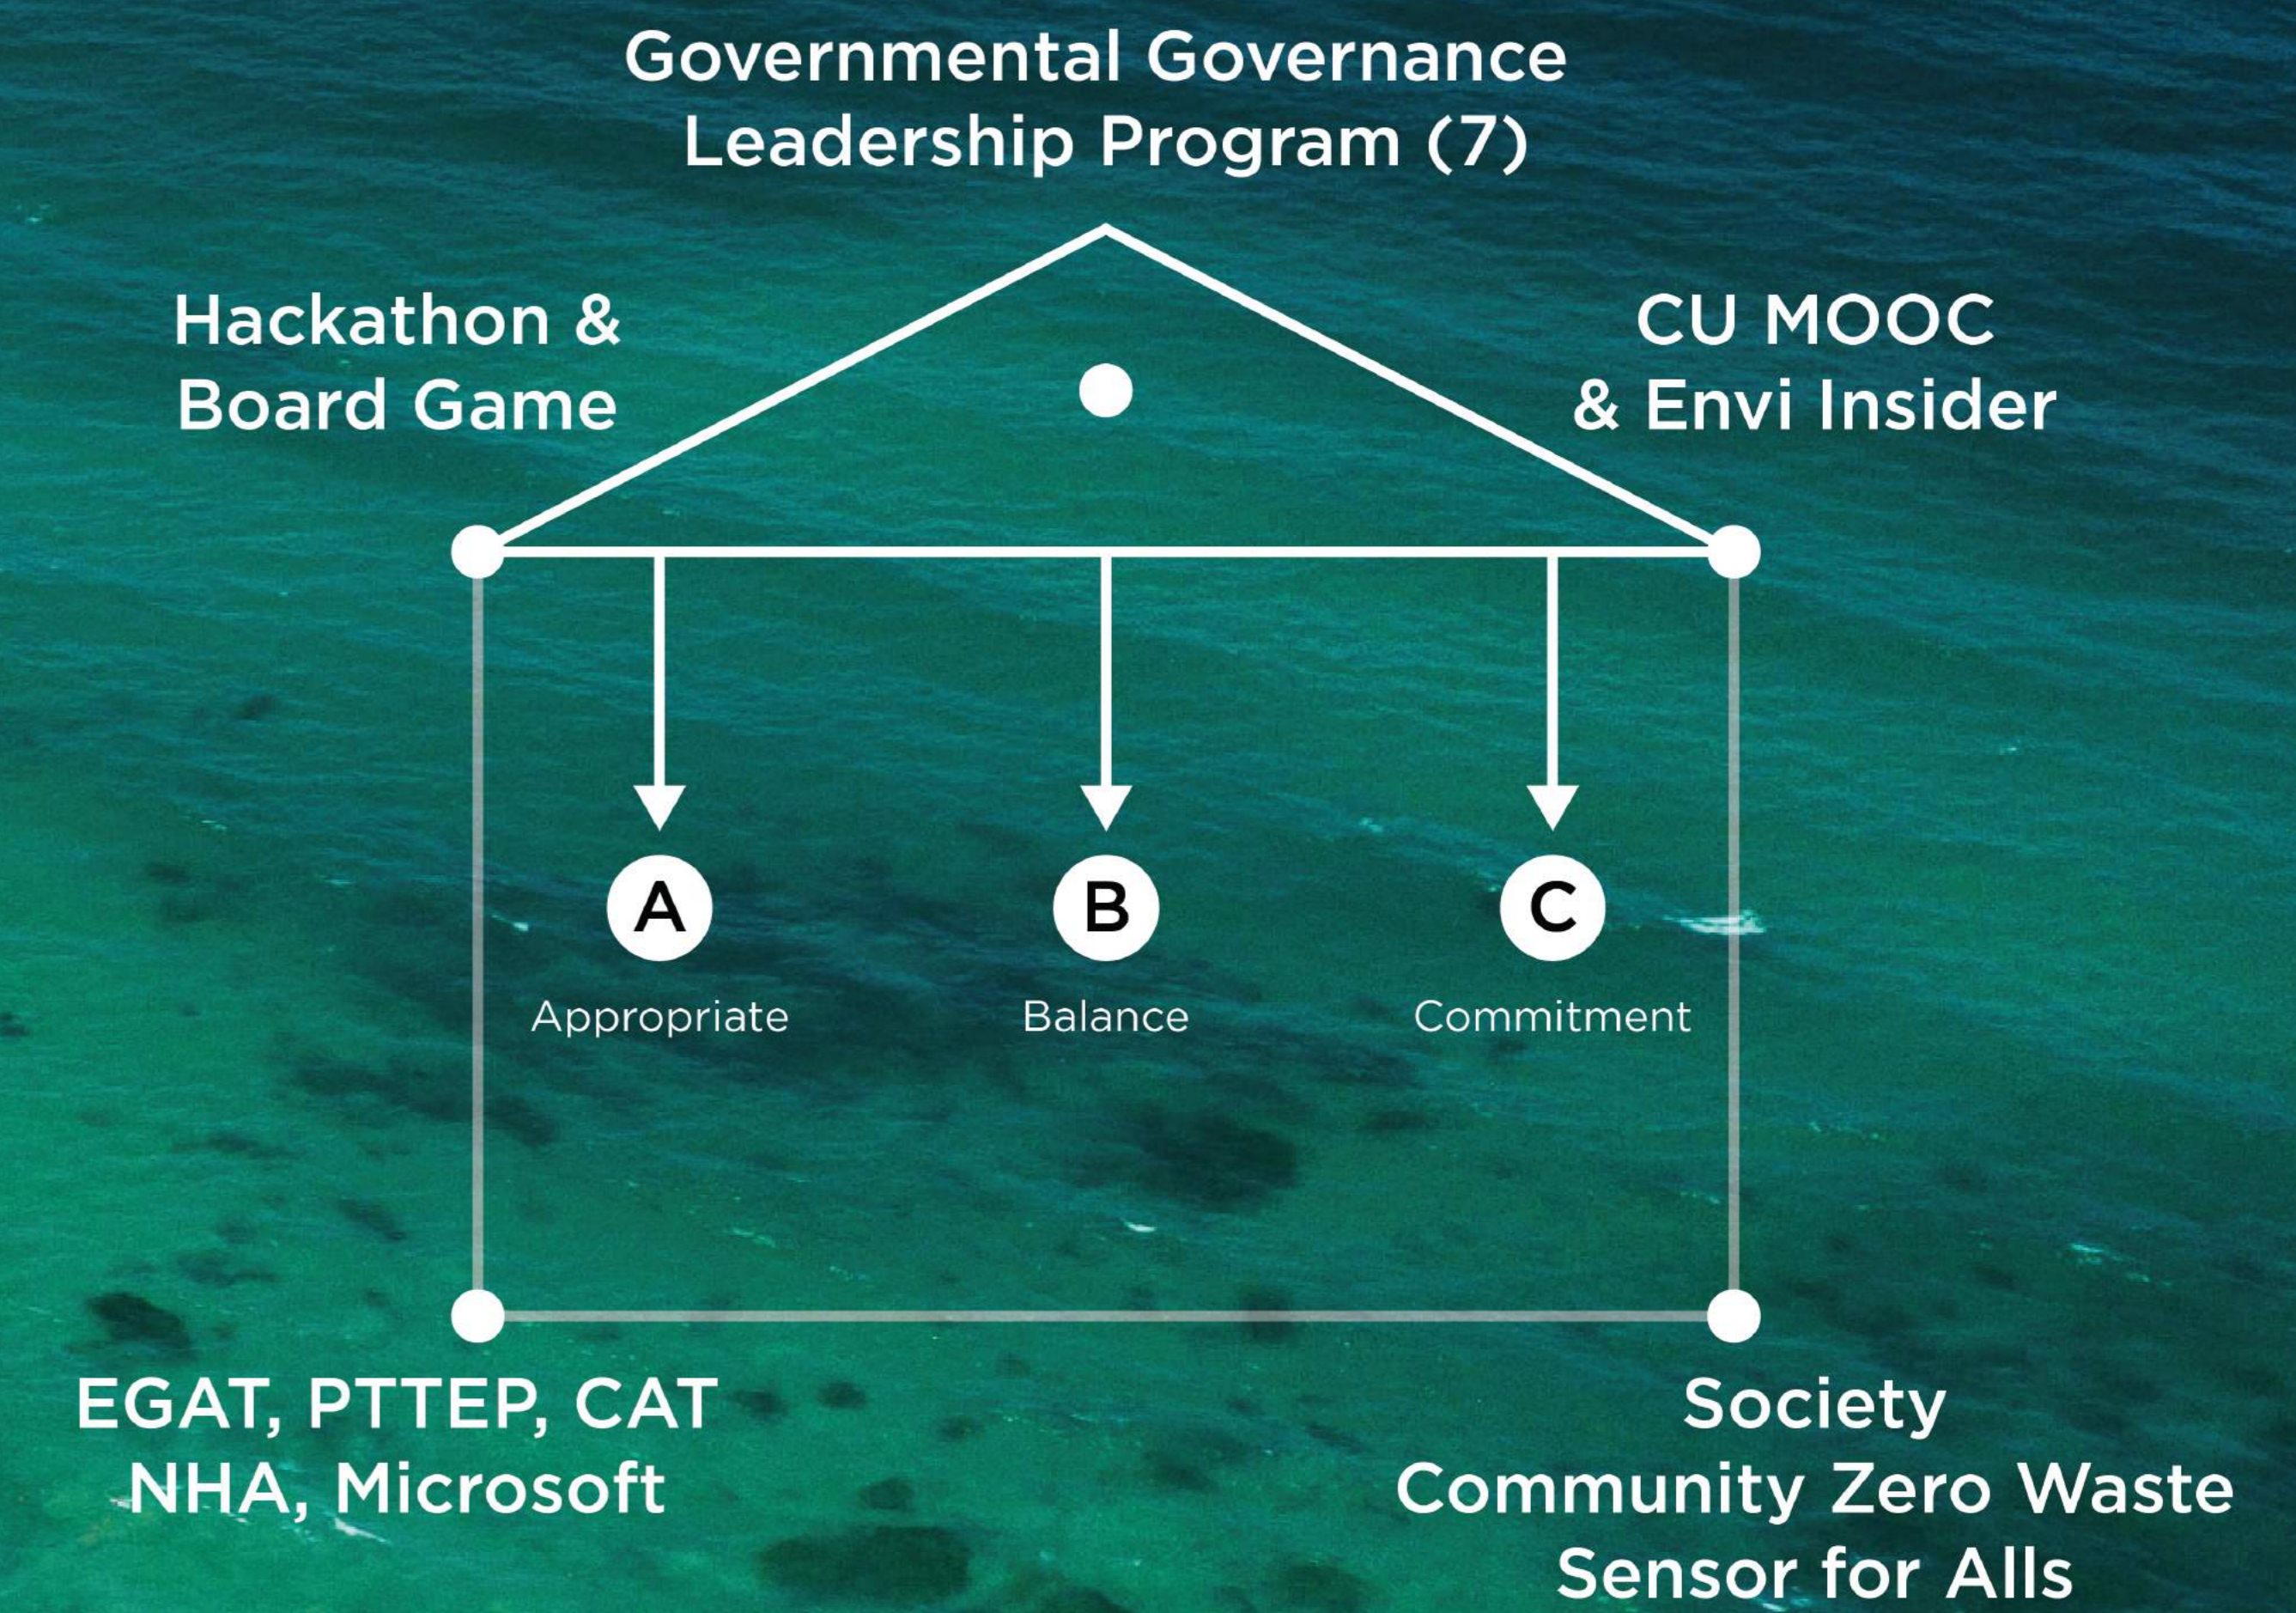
Governmental Governance Leadership Program (7)

Hackathon & Board Game

CU MOOC & Envi Insider

A
Appropriate

B
Balance

C
Commitment

EGAT, PTTEP, CAT NHA, Microsoft

Society
Community Zero Waste
Sensor for Alls